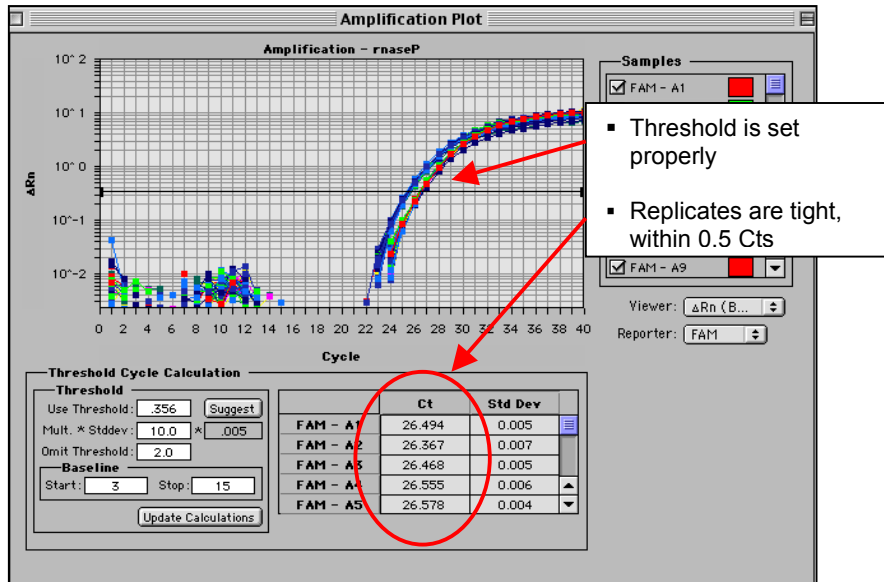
Amplification Plot

Amplification - rnaseP

10^2
10^1
10^0
10^-1
10^-2

ΔRn

0 2 4 6 8 10 12 14 16 18 20 22 24 26 28 30 32 34 36 38 40

Cycle

Samples
FAM - A1
FAM - A9

Viewer: ΔRn (B...
Reporter: FAM

▪ Threshold is set properly

▪ Replicates are tight, within 0.5 Cts

Threshold Cycle Calculation
Threshold
Use Threshold: .356 Suggest
Mult. * Stddev: 10.0 * .005
Omit Threshold: 2.0
Baseline
Start: 3 Stop: 15
Update Calculations

| | Ct | Std Dev |
|---|---|---|
| FAM - A1 | 26.494 | 0.005 |
| FAM - A2 | 26.367 | 0.007 |
| FAM - A3 | 26.468 | 0.005 |
| FAM - A4 | 26.555 | 0.006 |
| FAM - A5 | 26.578 | 0.004 |